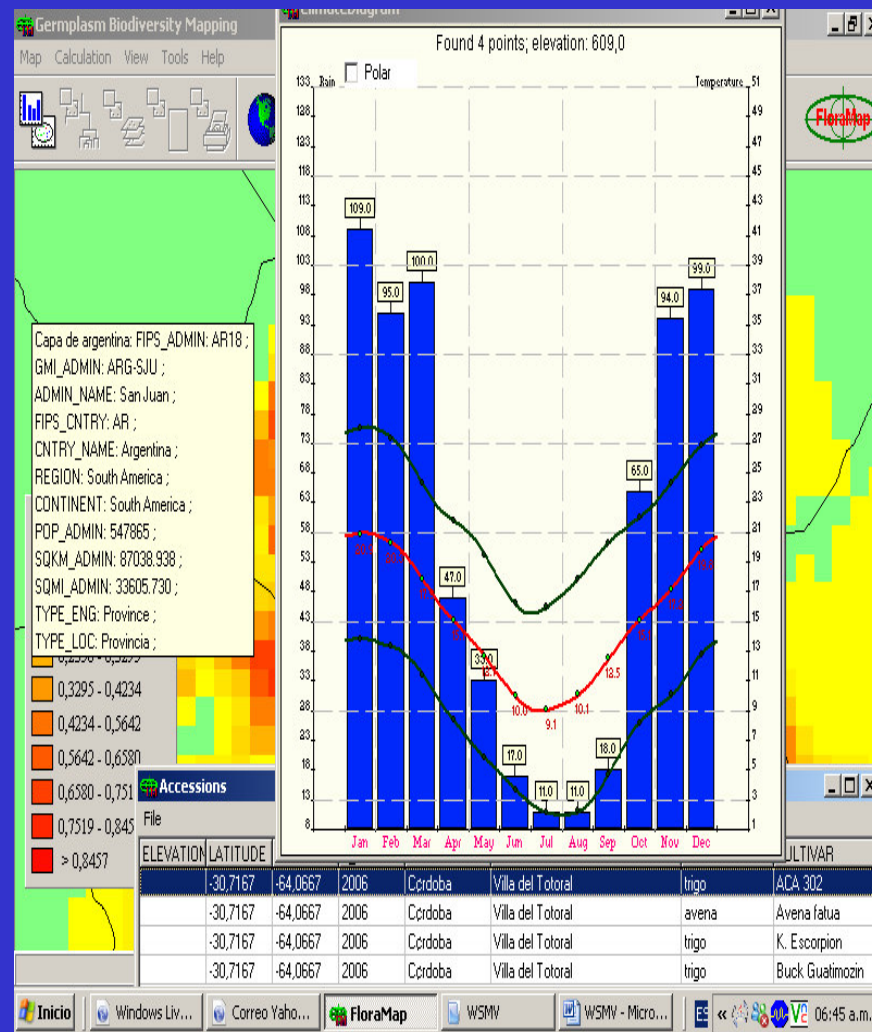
Germplasm Biodiversity Mapping

Map Calculation View Tools Help

ClimateDiagram

Found 4 points; elevation: 609,0

Polar

133 Rain

Temperature 51

128 123 118 113 108 103 98 93 88 83 78 73 68 63 58 53 48 43 38 33 28 23 18 13 8

49 47 45 43 41 39 37 35 33 31 29 27 25 23 21 19 17 15 13 11 9 7 5 3 1

109.0
95.0
100.0
47.0
33.0
17.0
11.0
11.0
18.0
65.0
94.0
99.0

10.0
9.1
10.1
13.5

Jan Feb Mar Apr May Jun Jul Aug Sep Oct Nov Dec

FloraMap

Capa de argentina: FIPS_ADMIN: AR18 ;
GMI_ADMIN: ARG-SJU ;
ADMIN_NAME: San Juan ;
FIPS_CNTRY: AR ;
CNTRY_NAME: Argentina ;
REGION: South America ;
CONTINENT: South America ;
POP_ADMIN: 547865 ;
SQKM_ADMIN: 87038.938 ;
SQMI_ADMIN: 33605.730 ;
TYPE_ENG: Province ;
TYPE_LOC: Provincia ;

0,3295 - 0,4234
0,4234 - 0,5642
0,5642 - 0,6580
0,6580 - 0,751
0,7519 - 0,845
> 0,8457

Accessions

File

| ELEVATION | LATITUDE | | | | | | ULTIVAR |
|---|---|---|---|---|---|---|---|
| | -30,7167 | -64,0667 | 2006 | Cordoba | Villa del Totoral | trigo | ACA 302 |
| | -30,7167 | -64,0667 | 2006 | Cordoba | Villa del Totoral | avena | Avena fatua |
| | -30,7167 | -64,0667 | 2006 | Cordoba | Villa del Totoral | trigo | K. Escorpion |
| | -30,7167 | -64,0667 | 2006 | Cordoba | Villa del Totoral | trigo | Buck Guatimozin |

Inicio | Windows Liv... | Correo Yaho... | FloraMap | WSMV | WSMV - Micro... | ES « 06:45 a.m.